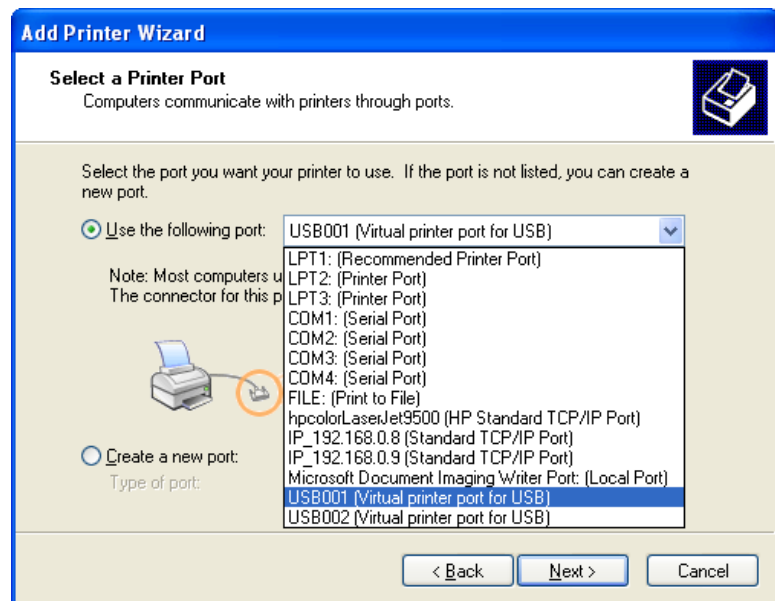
Add Printer Wizard

Select a Printer Port
Computers communicate with printers through ports.

Select the port you want your printer to use. If the port is not listed, you can create a new port.

Use the following port: USB001 (Virtual printer port for USB)

LPT1: (Recommended Printer Port)
LPT2: (Printer Port)
LPT3: (Printer Port)
COM1: (Serial Port)
COM2: (Serial Port)
COM3: (Serial Port)
COM4: (Serial Port)
FILE: (Print to File)
hpcolorLaserJet9500 (HP Standard TCP/IP Port)
IP_192.168.0.8 (Standard TCP/IP Port)
IP_192.168.0.9 (Standard TCP/IP Port)
Microsoft Document Imaging Writer Port: (Local Port)
USB001 (Virtual printer port for USB)
USB002 (Virtual printer port for USB)

Note: Most computers u
The connector for this p

Create a new port:
Type of port:

< Back Next > Cancel